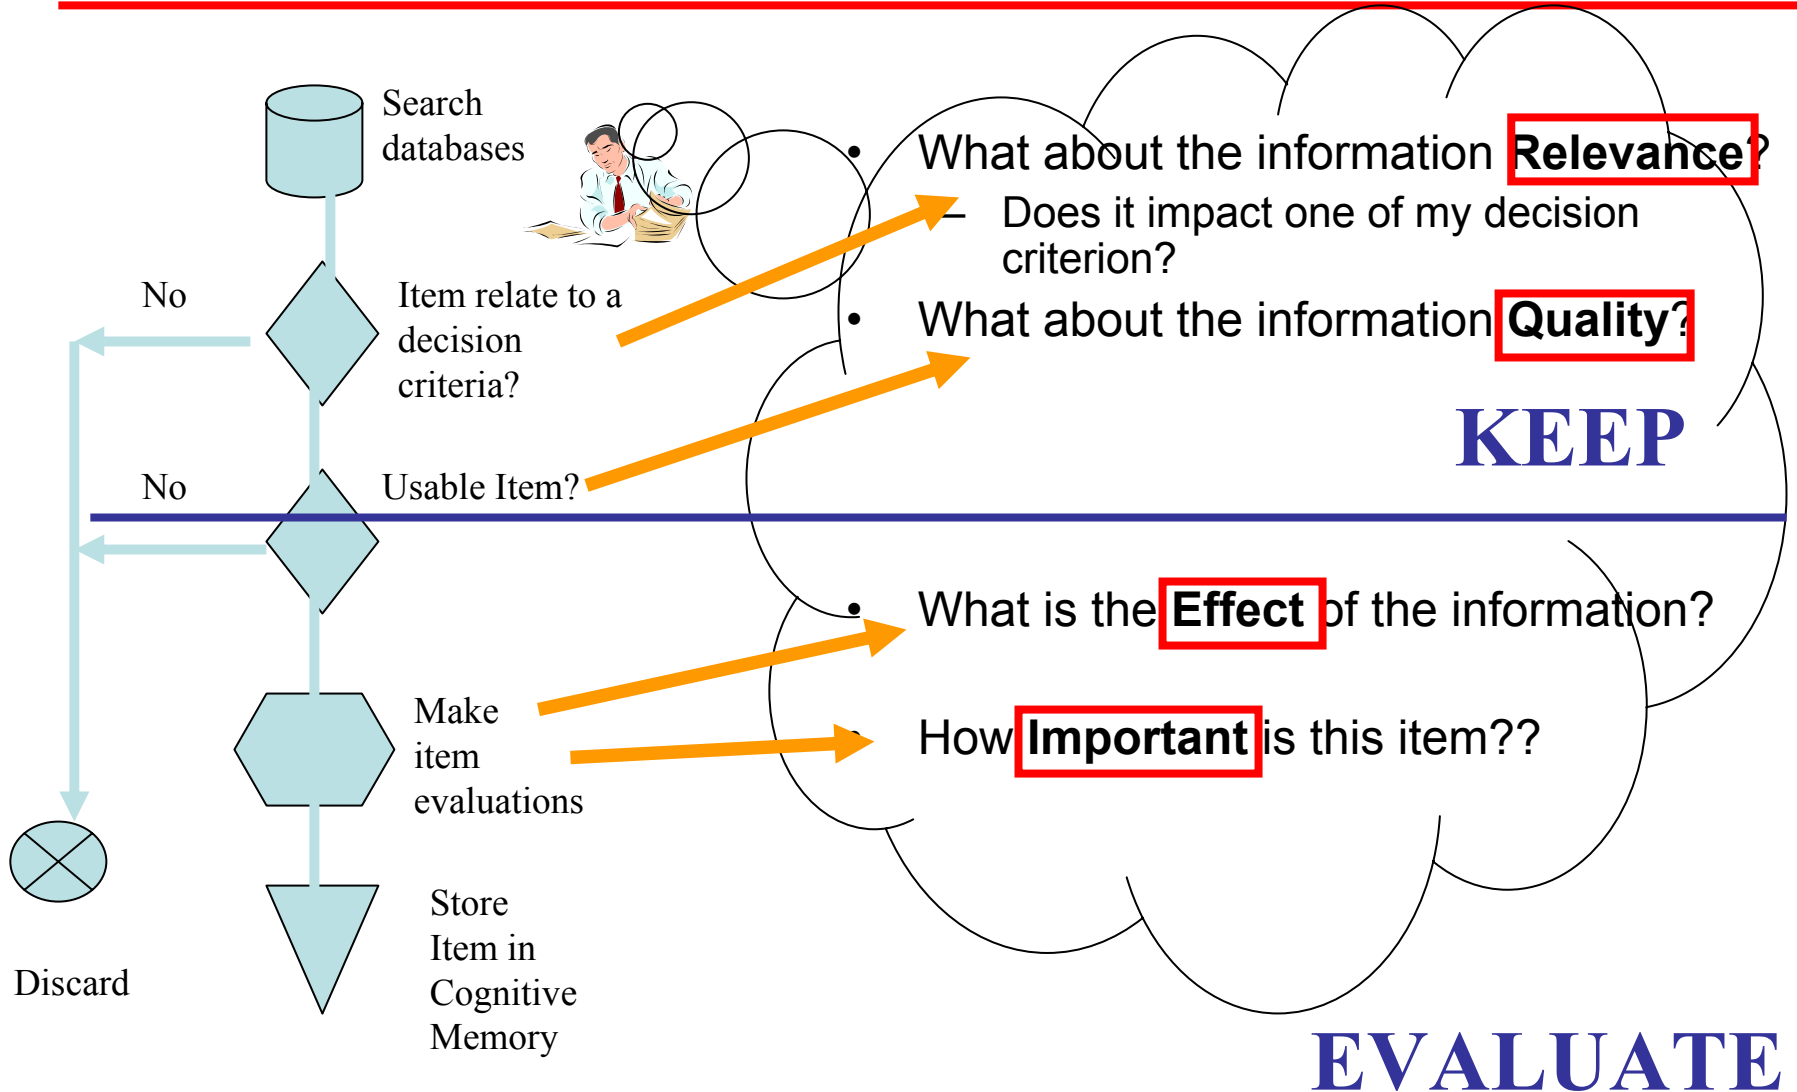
Search databases

No

Item relate to a decision criteria?

No

Usable Item?

Make item evaluations

Discard

Store Item in Cognitive Memory

• What about the information Relevance?
– Does it impact one of my decision criterion?
• What about the information Quality?

KEEP

• What is the Effect of the information?

How Important is this item??

EVALUATE